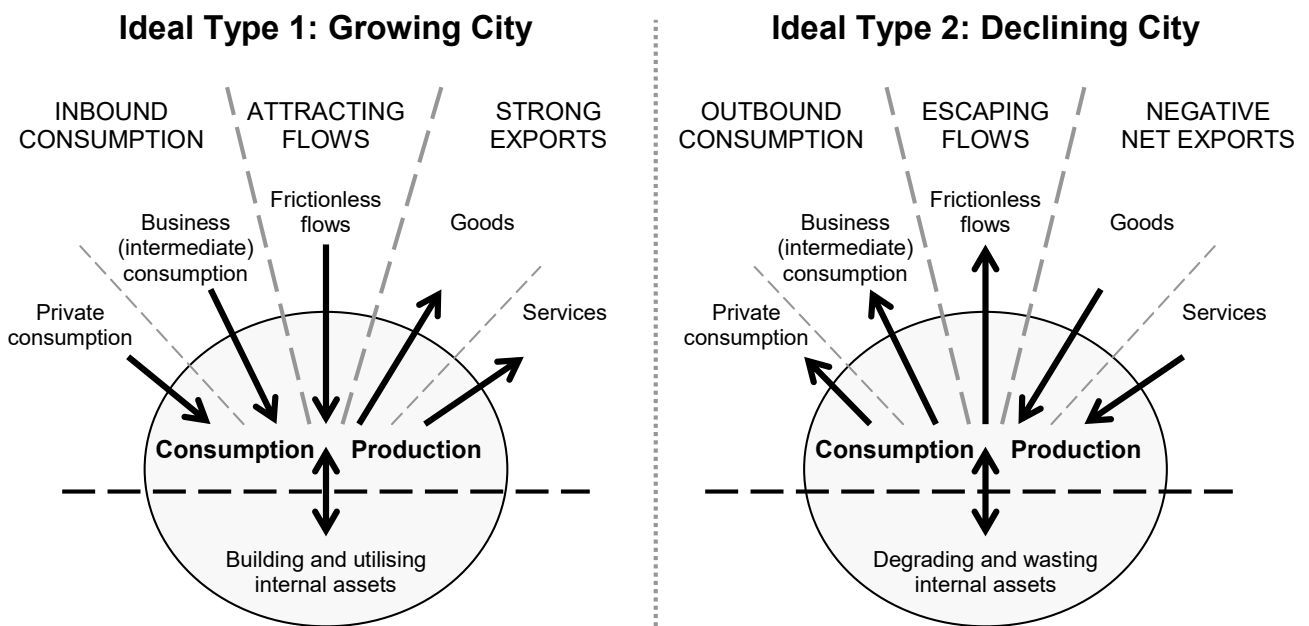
Ideal Type 1: Growing City

INBOUND CONSUMPTION

ATTRACTING FLOWS

STRONG EXPORTS

Business (intermediate) consumption

Frictionless flows

Goods

Private consumption

Services

Consumption

Production

Building and utilising internal assets

Ideal Type 2: Declining City

OUTBOUND CONSUMPTION

ESCAPING FLOWS

NEGATIVE NET EXPORTS

Business (intermediate) consumption

Frictionless flows

Goods

Private consumption

Services

Consumption

Production

Degrading and wasting internal assets